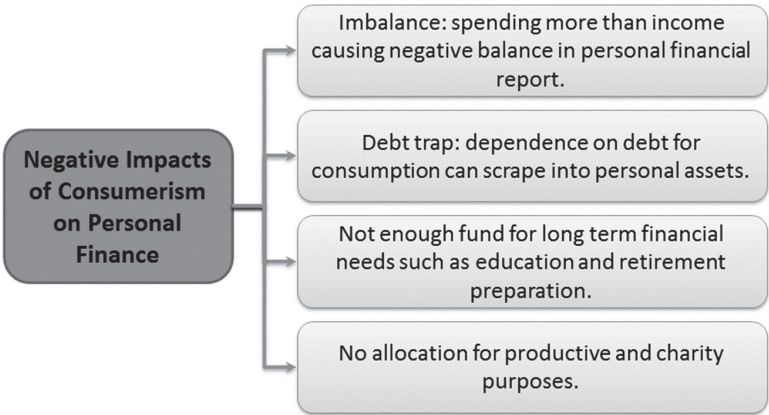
Negative Impacts of Consumerism on Personal Finance

Imbalance: spending more than income causing negative balance in personal financial report.

Debt trap: dependence on debt for consumption can scrape into personal assets.

Not enough fund for long term financial needs such as education and retirement preparation.

No allocation for productive and charity purposes.